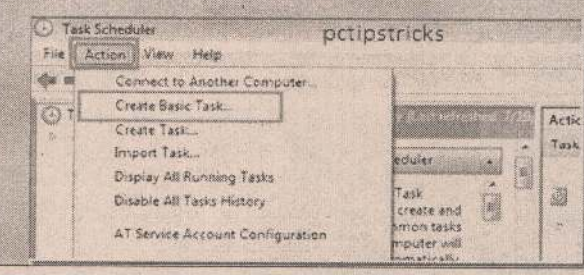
Task Scheduler

pctipstricks

File Action View Help

Connect to Another Computer...

Create Basic Task...

Create Task...

Import Task...

Display All Running Tasks

Disable All Tasks History

AT Service Account Configuration

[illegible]eduler

Task
create and
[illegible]mon tasks
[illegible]mputer will
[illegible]

Actic

Task